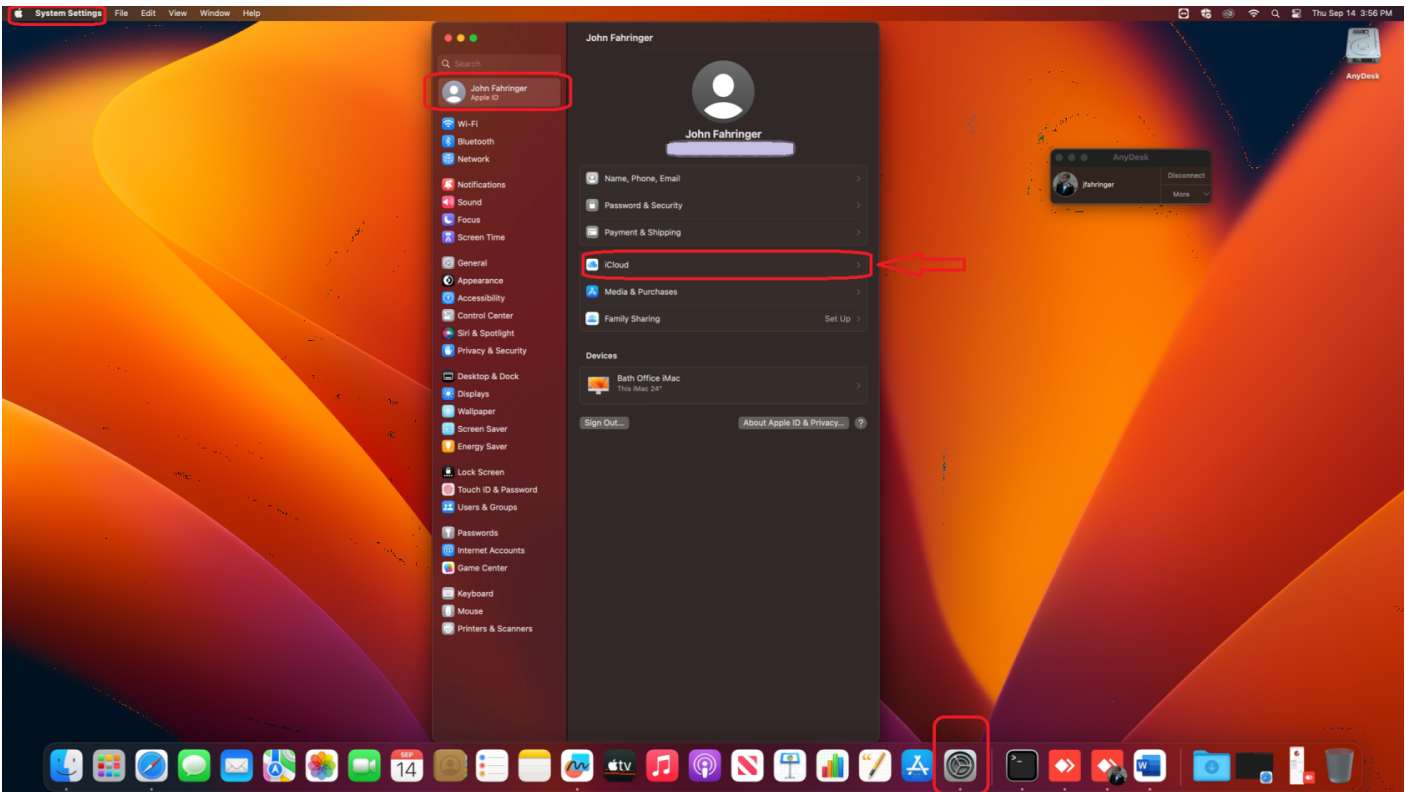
System Settings File Edit View Window Help

Thu Sep 14 3:56 PM

AnyDesk

Search

John Fahringer
Apple ID

Wi-Fi
Bluetooth
Network

Notifications
Sound
Focus
Screen Time

General
Appearance
Accessibility
Control Center
Siri & Spotlight
Privacy & Security

Desktop & Dock
Displays
Wallpaper
Screen Saver
Energy Saver

Lock Screen
Touch ID & Password
Users & Groups

Passwords
Internet Accounts
Game Center

Keyboard
Mouse
Printers & Scanners

John Fahringer

John Fahringer

Name, Phone, Email
Password & Security
Payment & Shipping

iCloud
Media & Purchases
Family Sharing Set Up

Devices

Bath Office iMac
This iMac 24"

Sign Out...
About Apple ID & Privacy...
?

AnyDesk
jfahringer
Disconnect
More

SEP
14
tv
W